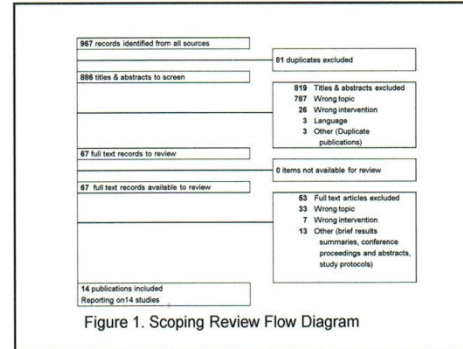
967 records identified from all sources

81 duplicates excluded

886 titles & abstracts to screen

819 Titles & abstracts excluded
787 Wrong topic
26 Wrong intervention
3 Language
3 Other (Duplicate publications)

67 full text records to review

0 items not available for review

67 full text records available to review

53 Full text articles excluded
33 Wrong topic
7 Wrong intervention
13 Other (brief results summaries, conference proceedings and abstracts, study protocols)

14 publications included
Reporting on14 studies

Figure 1. Scoping Review Flow Diagram